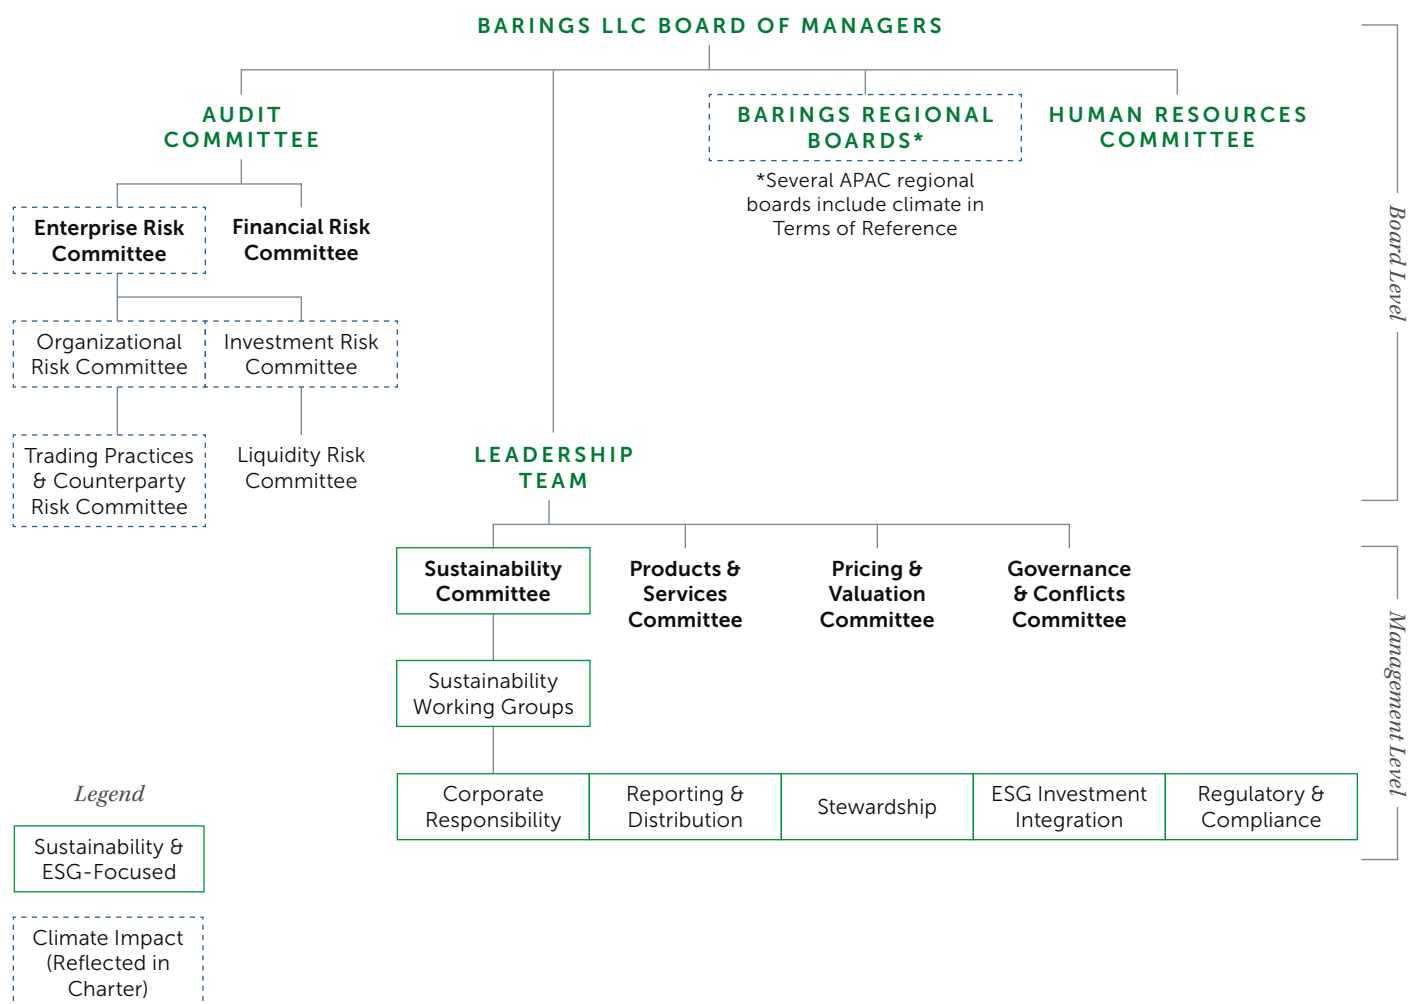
BARINGS LLC BOARD OF MANAGERS

AUDIT COMMITTEE

BARINGS REGIONAL BOARDS*

*Several APAC regional boards include climate in Terms of Reference

HUMAN RESOURCES COMMITTEE

Board Level

Enterprise Risk Committee

Financial Risk Committee

Organizational Risk Committee

Investment Risk Committee

Trading Practices & Counterparty Risk Committee

Liquidity Risk Committee

LEADERSHIP TEAM

Sustainability Committee

Products & Services Committee

Pricing & Valuation Committee

Governance & Conflicts Committee

Sustainability Working Groups

Corporate Responsibility

Reporting & Distribution

Stewardship

ESG Investment Integration

Regulatory & Compliance

Management Level

Legend

Sustainability & ESG-Focused

Climate Impact (Reflected in Charter)